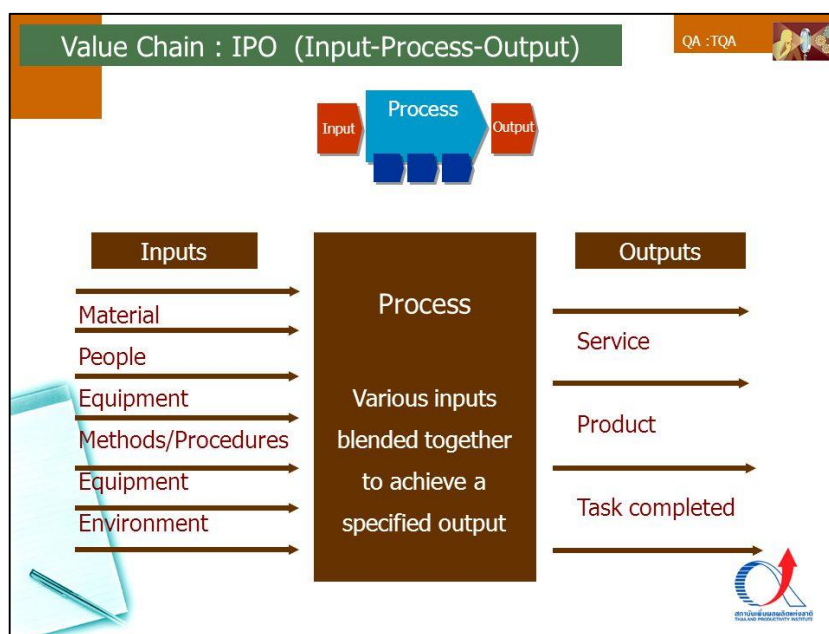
Value Chain : IPO (Input-Process-Output)

QA :TQA

Input

Process

Output

Inputs

Material
People
Equipment
Methods/Procedures
Equipment
Environment

Process

Various inputs blended together to achieve a specified output

Outputs

Service

Product

Task completed

สถาบันเพิ่มผลผลิตแห่งชาติ
THAILAND PRODUCTIVITY INSTITUTE